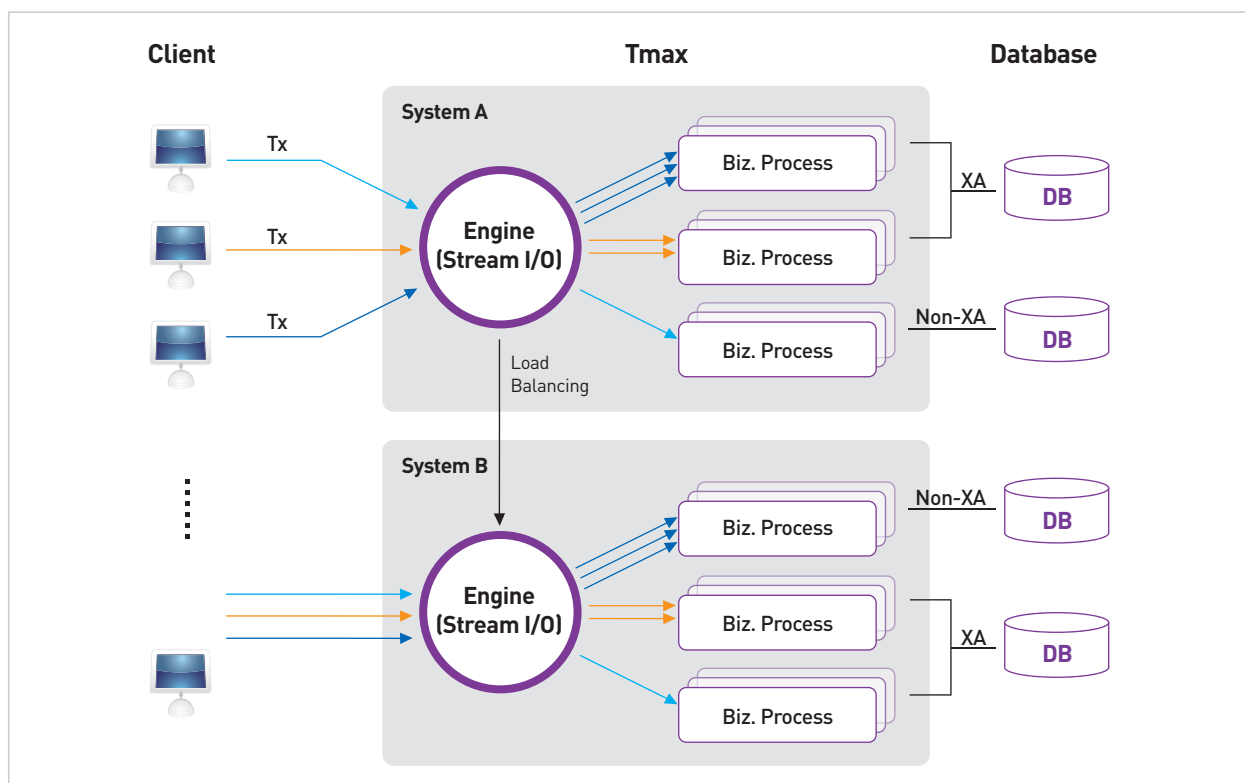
Client

Tmax

Database

System A

Tx

Tx

Tx

Engine (Stream I/O)

Biz. Process

Biz. Process

Biz. Process

XA

DB

Non-XA

DB

Load Balancing

System B

Engine (Stream I/O)

Biz. Process

Biz. Process

Biz. Process

Non-XA

DB

XA

DB